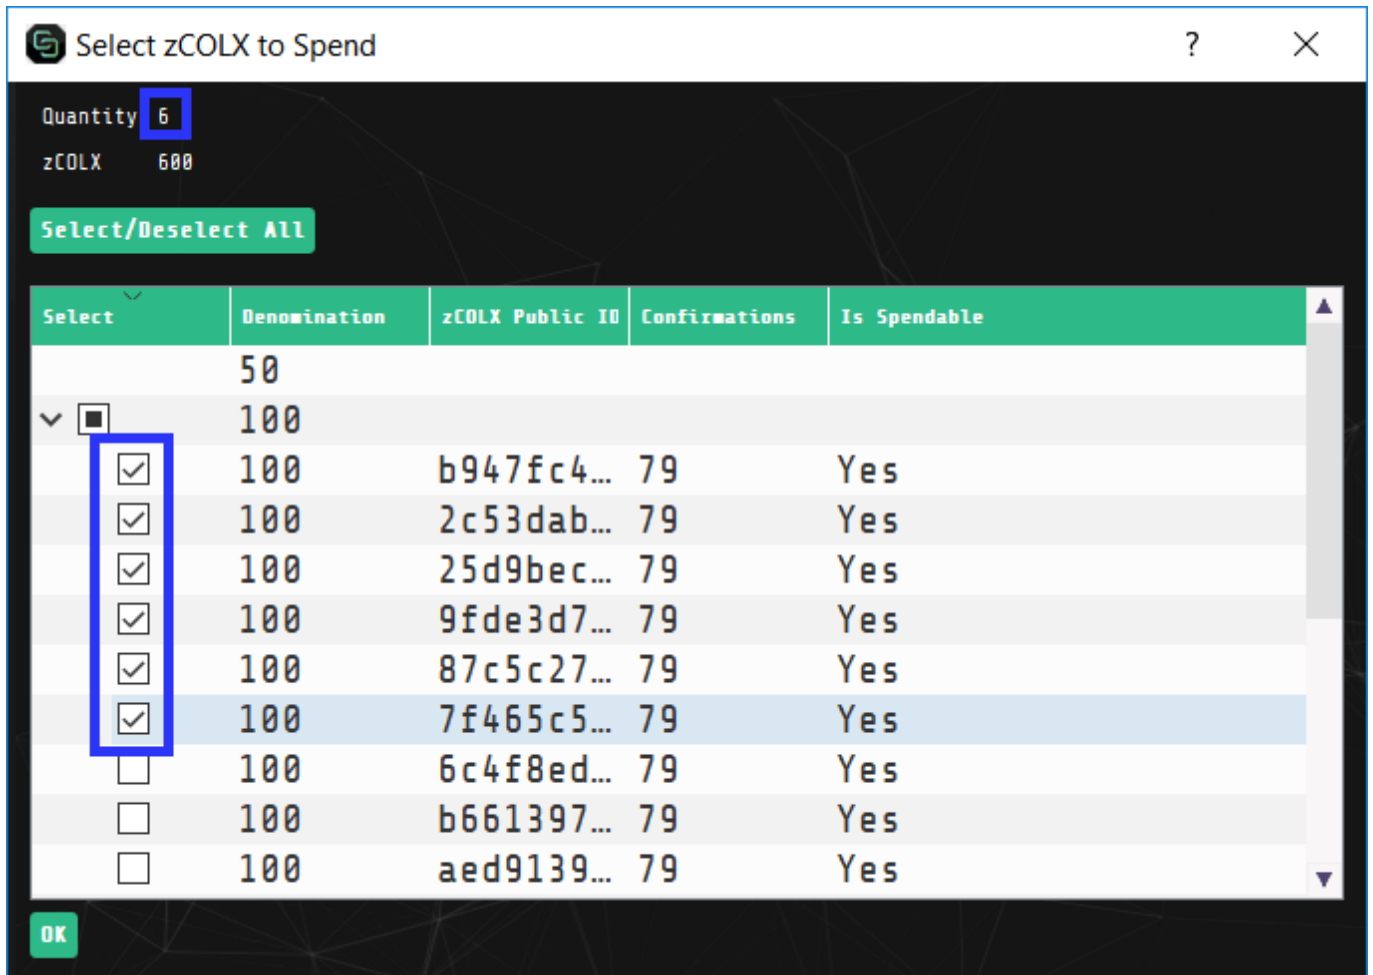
Select zCOLX to Spend ? ×

Quantity 6
zCOLX 600

Select/Deselect All

| Select | Denomination | zCOLX Public ID | Confirmations | Is Spendable |
|---|---|---|---|---|
| | 50 | | | |
| | 100 | | | |
| | 100 | b947fc4… | 79 | Yes |
| | 100 | 2c53dab… | 79 | Yes |
| | 100 | 25d9bec… | 79 | Yes |
| | 100 | 9fde3d7… | 79 | Yes |
| | 100 | 87c5c27… | 79 | Yes |
| | 100 | 7f465c5… | 79 | Yes |
| | 100 | 6c4f8ed… | 79 | Yes |
| | 100 | b661397… | 79 | Yes |
| | 100 | aed9139… | 79 | Yes |

OK